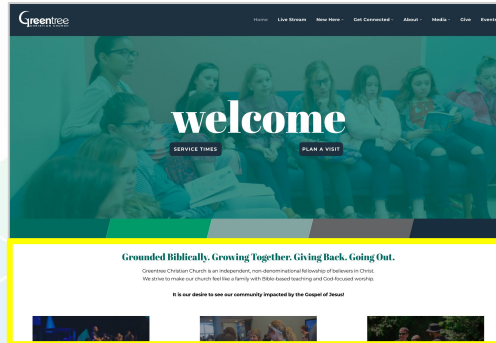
Greentree
CHRISTIAN CHURCH

Home Live Stream New Here Get Connected About Media Give Events

welcome

SERVICE TIMES

PLAN A VISIT

Grounded Biblically. Growing Together. Giving Back. Going Out.

Greentree Christian Church is an independent, non-denominational fellowship of believers in Christ. We strive to make our church feel like a family with Bible-based teaching and God-focused worship.

It is our desire to see our community impacted by the Gospel of Jesus!